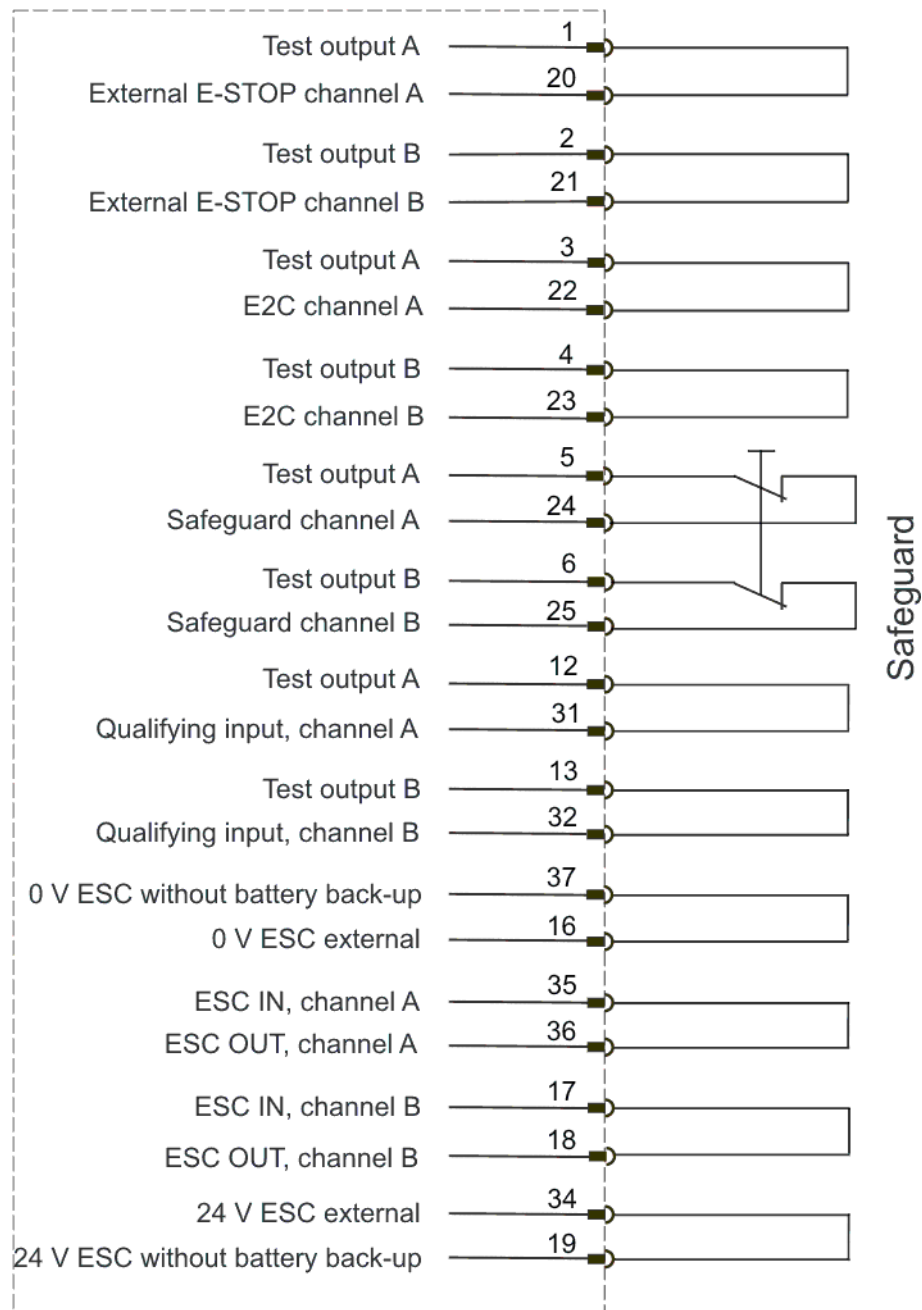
Test output A 1
External E-STOP channel A 20
Test output B 2
External E-STOP channel B 21
Test output A 3
E2C channel A 22
Test output B 4
E2C channel B 23
Test output A 5
Safeguard channel A 24
Test output B 6
Safeguard channel B 25
Test output A 12
Qualifying input, channel A 31
Test output B 13
Qualifying input, channel B 32
0 V ESC without battery back-up 37
0 V ESC external 16
ESC IN, channel A 35
ESC OUT, channel A 36
ESC IN, channel B 17
ESC OUT, channel B 18
24 V ESC external 34
24 V ESC without battery back-up 19

Safeguard